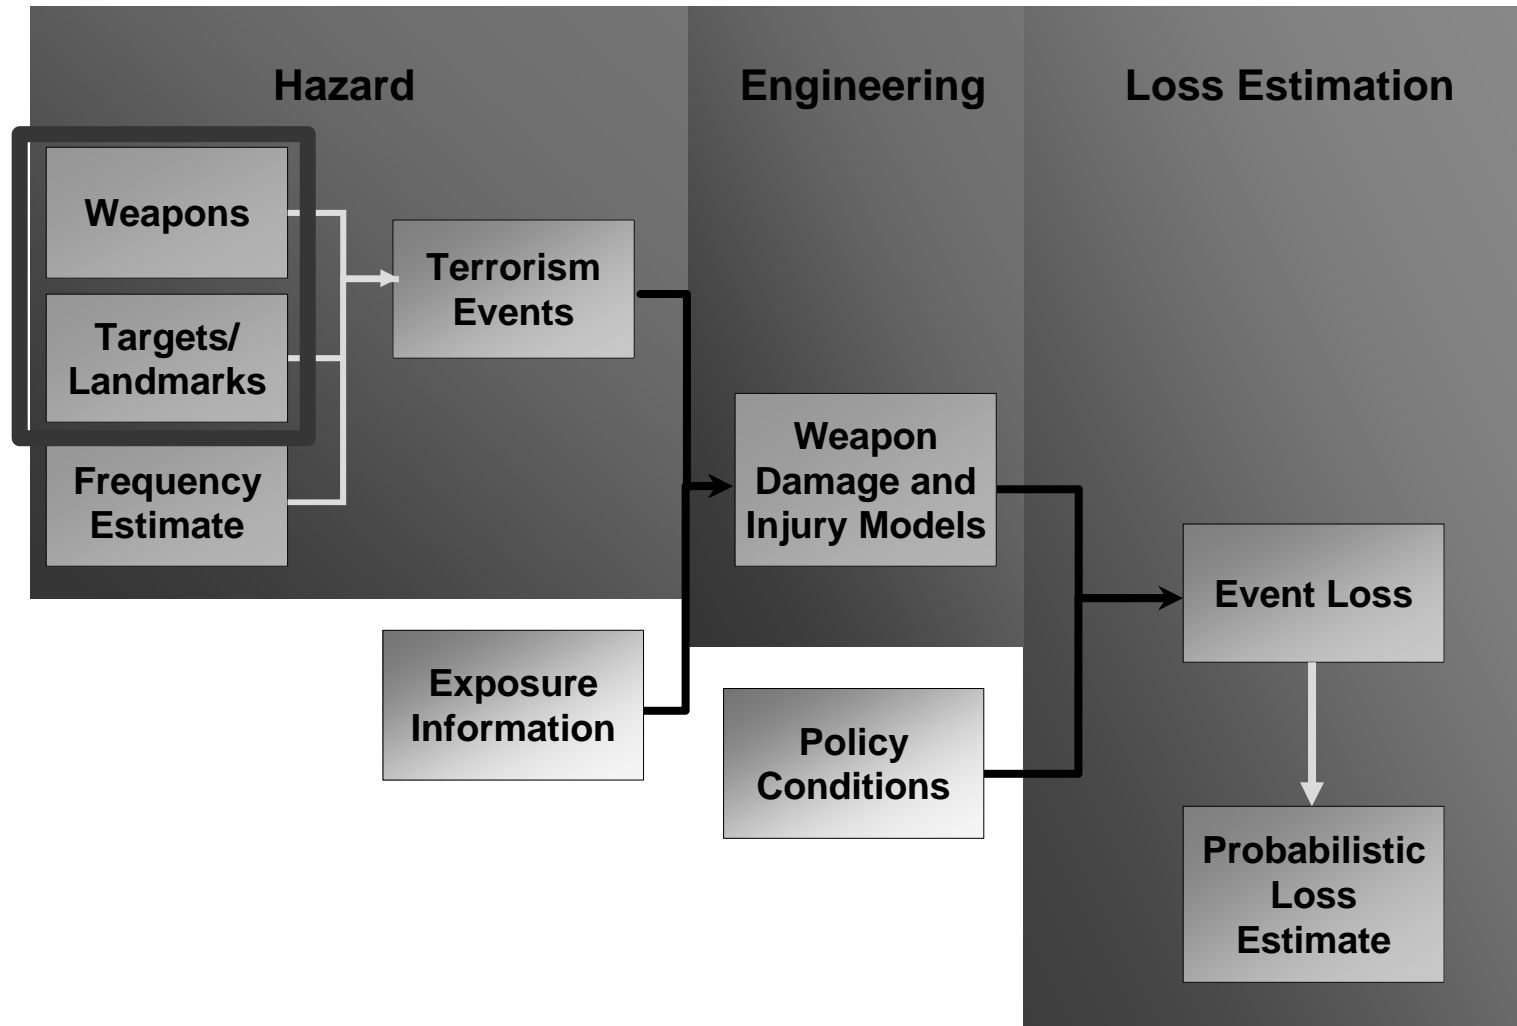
Hazard

Engineering

Loss Estimation

Weapons

Targets/ Landmarks

Frequency Estimate

Terrorism Events

Weapon Damage and Injury Models

Exposure Information

Policy Conditions

Event Loss

Probabilistic Loss Estimate